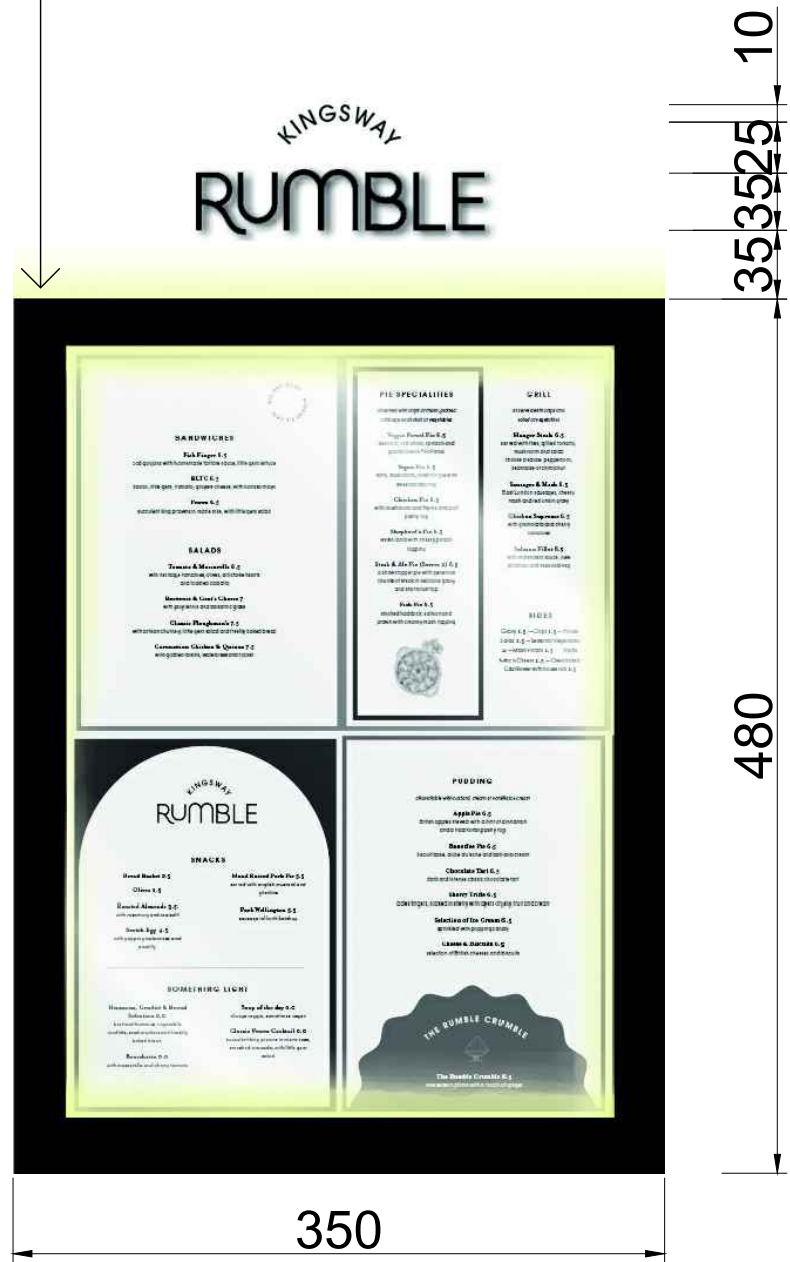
10

25

35

35

KINGSWAY
RUMBLE

SANDWICHES

Fish Finger 8.5

BLTC 6.5

Prawn 6.5

SALADS

Tomato & Mozzarella 6.5

Beetroot & Goat's Cheese 7

Classic Ploughman's 7.5

Coronation Chicken & Quinoa 7.5

PIE SPECIALITIES

Vegan Forest Pie 8.5

Vegan Pie 8.5

Chicken Pie 8.5

Shepherd's Pie 8.5

Steak & Ale Pie 8.5

Fish Pie 8.5

GRILL

Hanger Steak 8.5

Sausages & Mash 8.5

Chicken Supreme 8.5

Salmon Fillet 8.5

SIDES

KINGSWAY
RUMBLE

SNACKS

Bread Basket 3.5

Olives 3.5

Roasted Almonds 3.5

Scotch Egg 4.5

Hand Raised Pork Pie 5.5

Pork Wellington 5.5

SOMETHING LIGHT

Hummus, Crudité & Bread Selection 8.5

Bruschetta 8.0

Soup of the day 6.0

Classic Prawn Cocktail 8.0

PUDDING

Apple Pie 6.5

Banoffee Pie 6.5

Chocolate Tart 6.5

Sherry Trifle 6.5

Selection of Ice Cream 6.5

Cheese & Biscuits 6.5

THE RUMBLE CRUMBLE

The Rumble Crumble 6.5

480

350